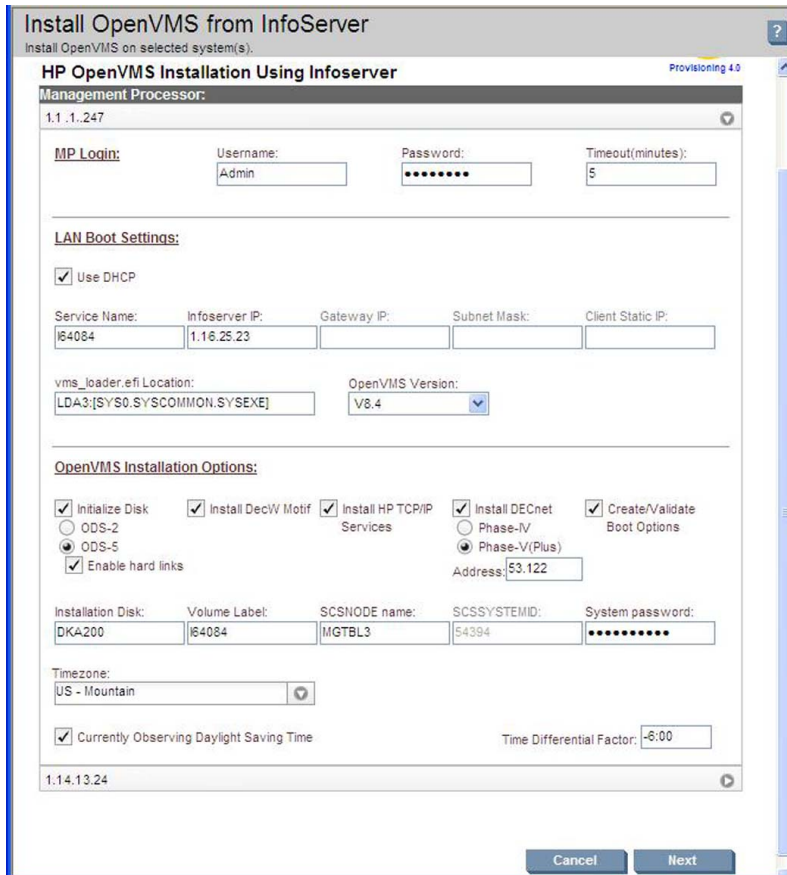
Install OpenVMS from InfoServer
Install OpenVMS on selected system(s).

?

HP OpenVMS Installation Using Infoserver

Provisioning 4.0

Management Processor:

1.1 .1..247

MP Login:
Username:
Admin
Password:
•••••••••
Timeout(minutes):
5

LAN Boot Settings:

Use DHCP

Service Name:
I64084
Infoserver IP:
1.16.25.23
Gateway IP:
Subnet Mask:
Client Static IP:

vms_loader.efi Location:
LDA3:[SYS0.SYSCOMMON.SYSEXE]
OpenVMS Version:
V8.4

OpenVMS Installation Options:

Initialize Disk
ODS-2
ODS-5
Enable hard links
Install DecW Motif
Install HP TCP/IP Services
Install DECnet
Phase-IV
Phase-V(Plus)
Address: 53.122
Create/Validate Boot Options

Installation Disk:
DKA200
Volume Label:
I64084
SCSNODE name:
MGTBL3
SCSSYSTEMID:
54394
System password:
•••••••••••

Timezone:
US - Mountain

Currently Observing Daylight Saving Time

Time Differential Factor: -6:00

1.14.13.24

Cancel
Next